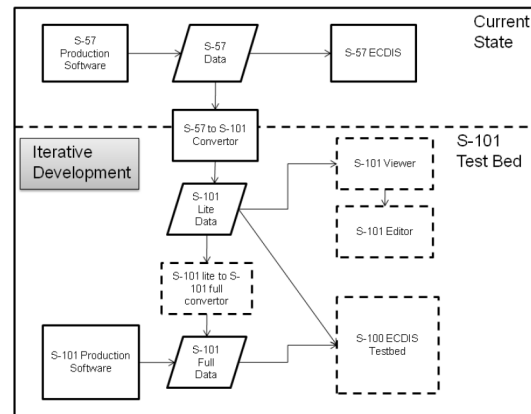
Current State

S-57 Production Software

S-57 Data

S-57 ECDIS

S-57 to S-101 Convertor

S-101 Test Bed

Iterative Development

S-101 Viewer

S-101 Lite Data

S-101 Editor

S-101 lite to S-101 full convertor

S-100 ECDIS Testbed

S-101 Production Software

S-101 Full Data